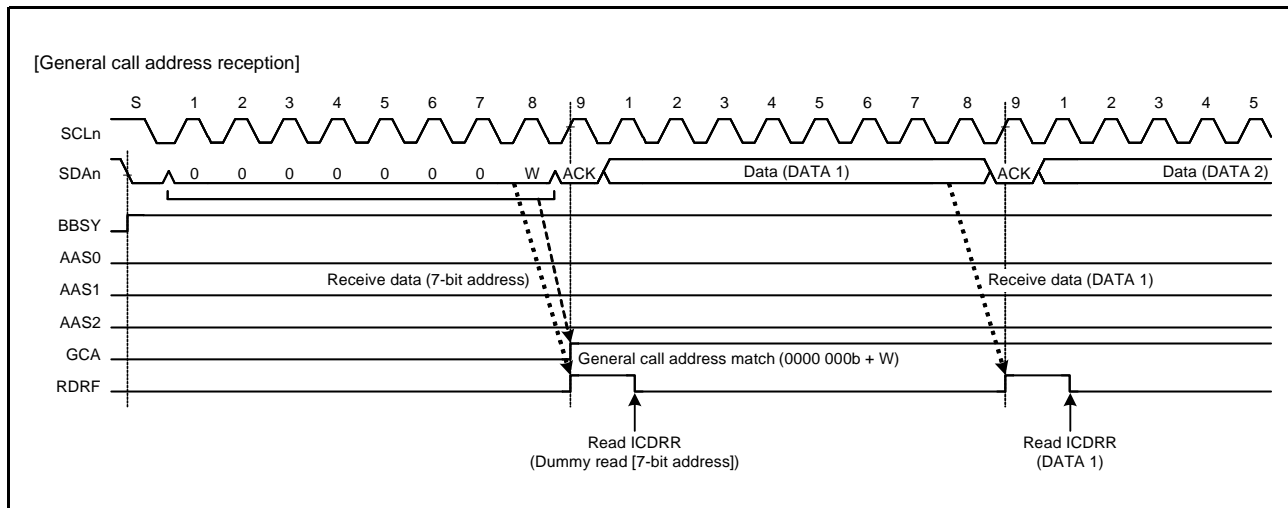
[General call address reception]

S 1 2 3 4 5 6 7 8 9 1 2 3 4 5 6 7 8 9 1 2 3 4 5

SCLn

SDAn 0 0 0 0 0 0 0 W ACK Data (DATA 1) ACK Data (DATA 2)

BBSY

AAS0

AAS1

AAS2

GCA

RDRF

Receive data (7-bit address)

Receive data (DATA 1)

General call address match (0000 000b + W)

Read ICDRR
(Dummy read [7-bit address])

Read ICDRR
(DATA 1)